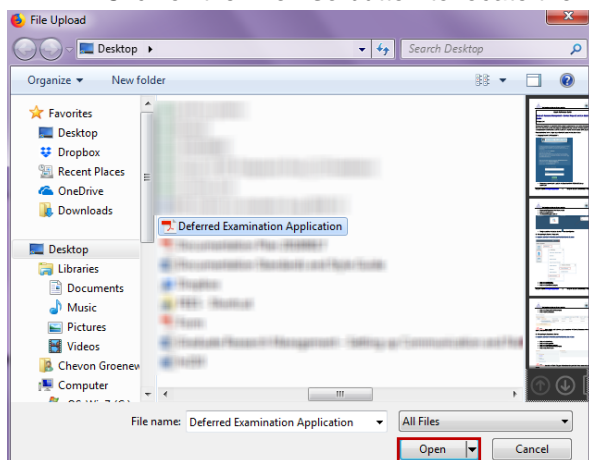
File Upload

Desktop ▸

Search Desktop

Organize ▾ New folder

Favorites
Desktop
Dropbox
Recent Places
OneDrive
Downloads

Desktop
Libraries
Documents
Music
Pictures
Videos
Chevon Groenew
Computer

Deferred Examination Application

File name: Deferred Examination Application

All Files

Open

Cancel